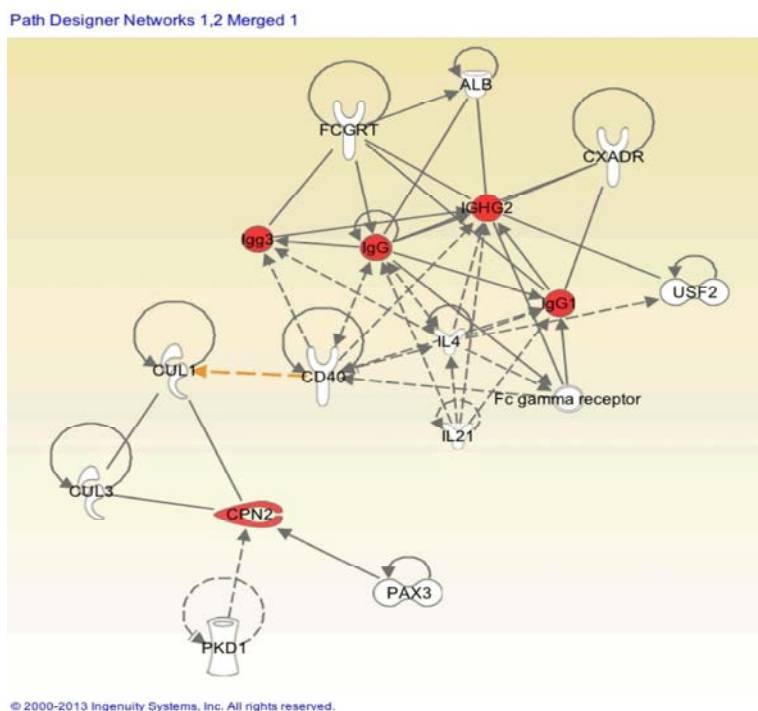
Path Designer Networks 1,2 Merged 1

ALB

FCGRT

CXADR

IGHG2

Igg3

IgG

IgG1

USF2

IL4

CUL1

CD40

Fc gamma receptor

IL21

CUL3

CPN2

PAX3

PKD1

© 2000-2013 Ingenuity Systems, Inc. All rights reserved.